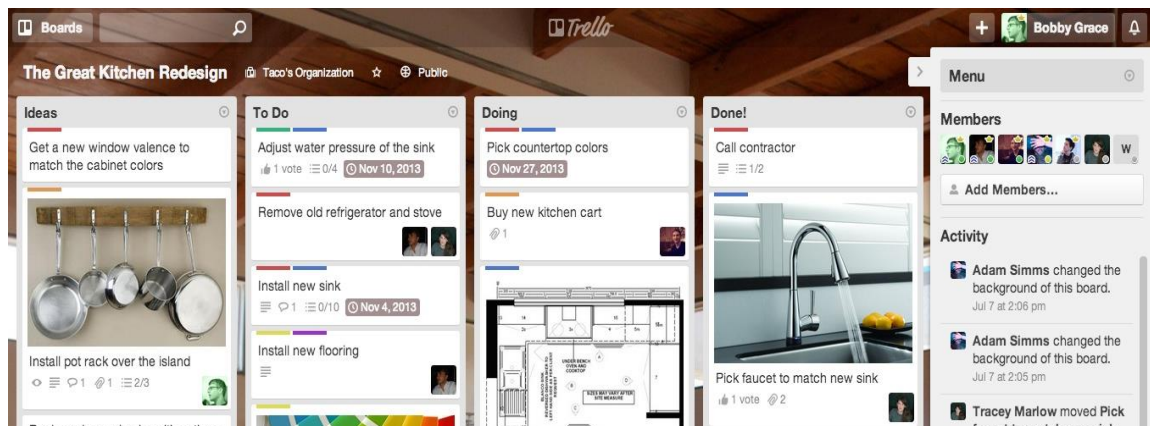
Boards

Trello

Bobby Grace

The Great Kitchen Redesign Taco's Organization ☆ Public

Ideas

Get a new window valence to match the cabinet colors

Install pot rack over the island

1 1 2/3

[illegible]

To Do

Adjust water pressure of the sink

1 vote 0/4 Nov 10, 2013

Remove old refrigerator and stove

Install new sink

1 0/10 Nov 4, 2013

Install new flooring

Doing

Pick countertop colors

Nov 27, 2013

Buy new kitchen cart

1

UNDER BENCH OVEN AND COOKTOP

SIZES MAY VARY AFTER SITE MEASURE

Done!

Call contractor

1/2

Pick faucet to match new sink

1 vote 2

Menu

Members

W

Add Members...

Activity

Adam Simms changed the background of this board.
Jul 7 at 2:06 pm

Adam Simms changed the background of this board.
Jul 7 at 2:05 pm

Tracey Marlow moved Pick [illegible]